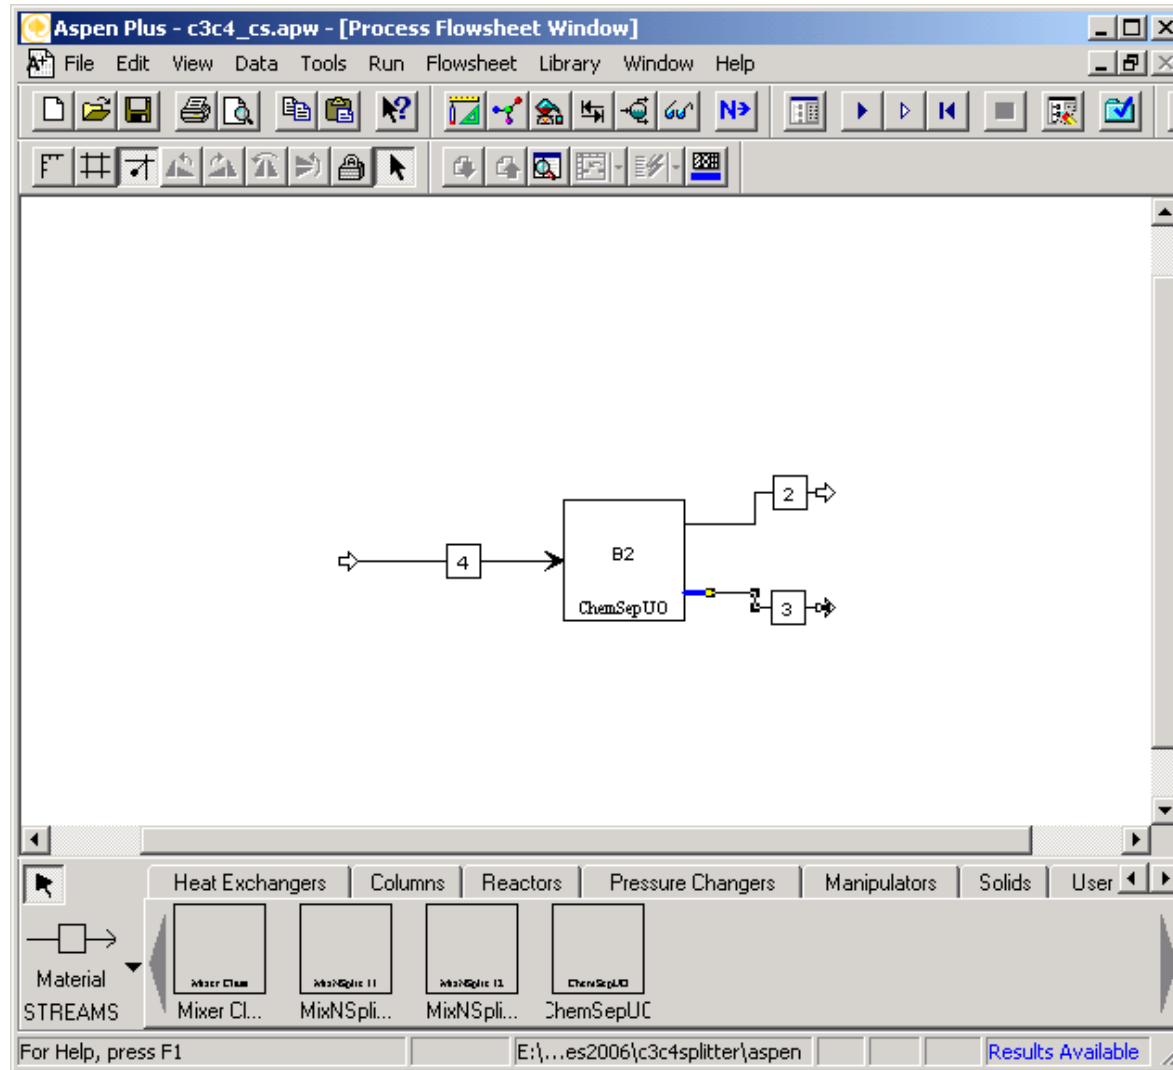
Aspen Plus - c3c4_cs.apw - [Process Flowsheet Window]

File Edit View Data Tools Run Flowsheet Library Window Help

N>

2

4

B2

ChemSepUO

3

Heat Exchangers Columns Reactors Pressure Changers Manipulators Solids User

Material

STREAMS

Mixer Class Mixer Cl...

MixNSplit 11 MixNSpli...

MixNSplit 12 MixNSpli...

ChemSepUO ChemSepUC

For Help, press F1

E:\...es2006\c3c4splitter\aspen

Results Available